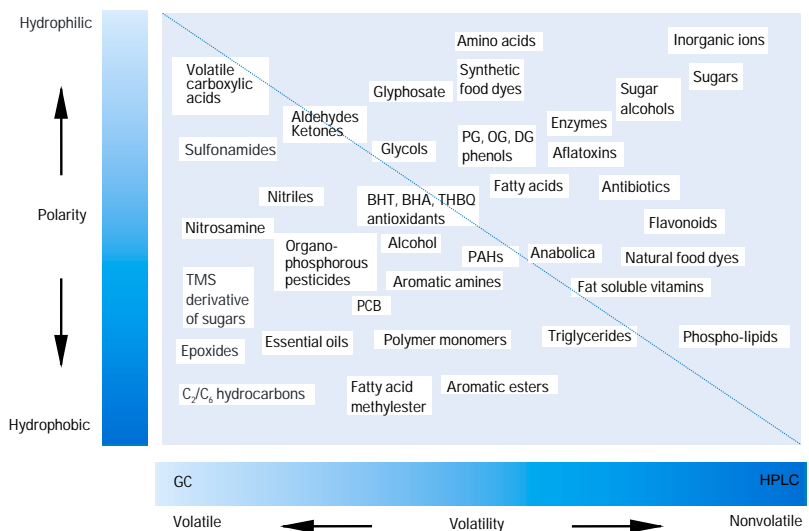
Hydrophilic

Polarity

Hydrophobic

Amino acids

Inorganic ions

Volatile carboxylic acids

Synthetic food dyes

Glyphosate

Sugar alcohols

Sugars

Aldehydes Ketones

Enzymes

Sulfonamides

Glycols

PG, OG, DG phenols

Aflatoxins

Fatty acids

Antibiotics

Nitriles

BHT, BHA, THBQ antioxidants

Flavonoids

Nitrosamine

Organo-phosphorous pesticides

Alcohol

PAHs

Anabolica

Natural food dyes

TMS derivative of sugars

Aromatic amines

Fat soluble vitamins

PCB

Epoxides

Essential oils

Polymer monomers

Triglycerides

Phospho-lipids

$C_2/C_6$ hydrocarbons

Fatty acid methylester

Aromatic esters

GC

HPLC

Volatile

Volatility

Nonvolatile